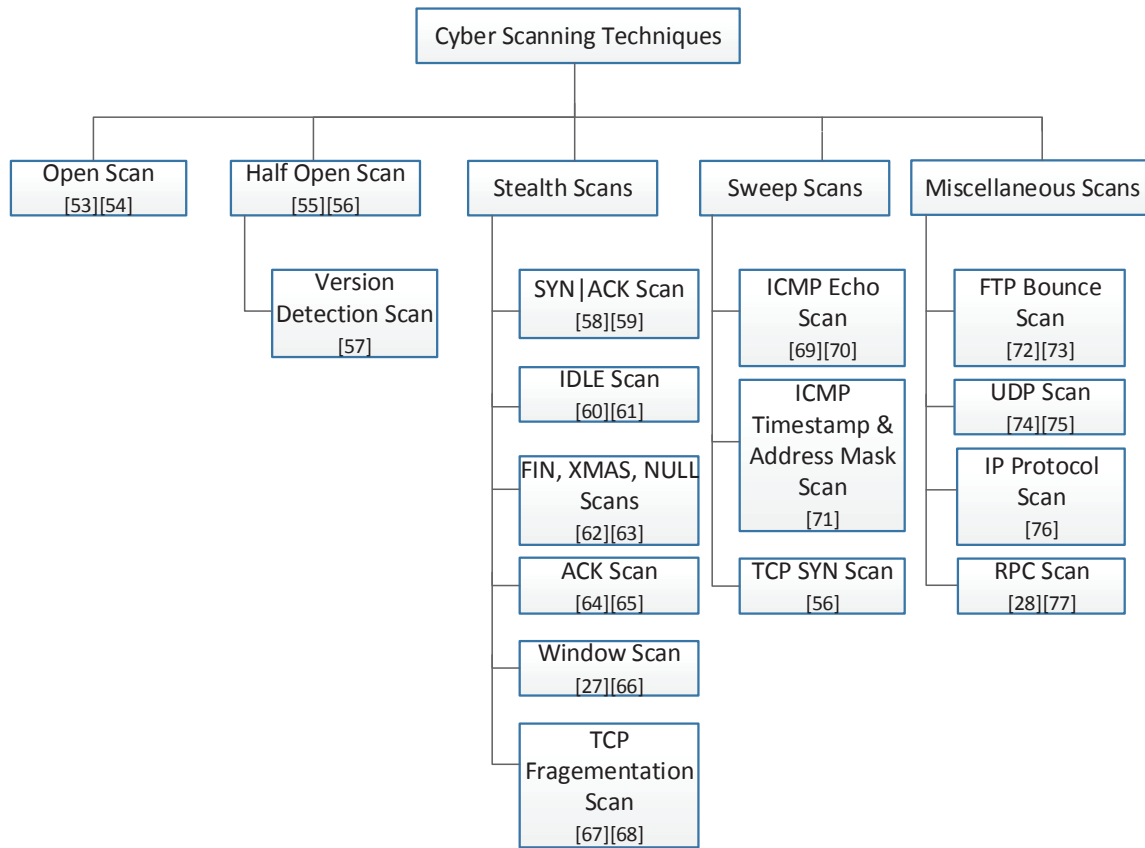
Cyber Scanning Techniques

Open Scan [53][54]

Half Open Scan [55][56]

Version Detection Scan [57]

Stealth Scans

SYN|ACK Scan [58][59]

IDLE Scan [60][61]

FIN, XMAS, NULL Scans [62][63]

ACK Scan [64][65]

Window Scan [27][66]

TCP Fragementation Scan [67][68]

Sweep Scans

ICMP Echo Scan [69][70]

ICMP Timestamp & Address Mask Scan [71]

TCP SYN Scan [56]

Miscellaneous Scans

FTP Bounce Scan [72][73]

UDP Scan [74][75]

IP Protocol Scan [76]

RPC Scan [28][77]